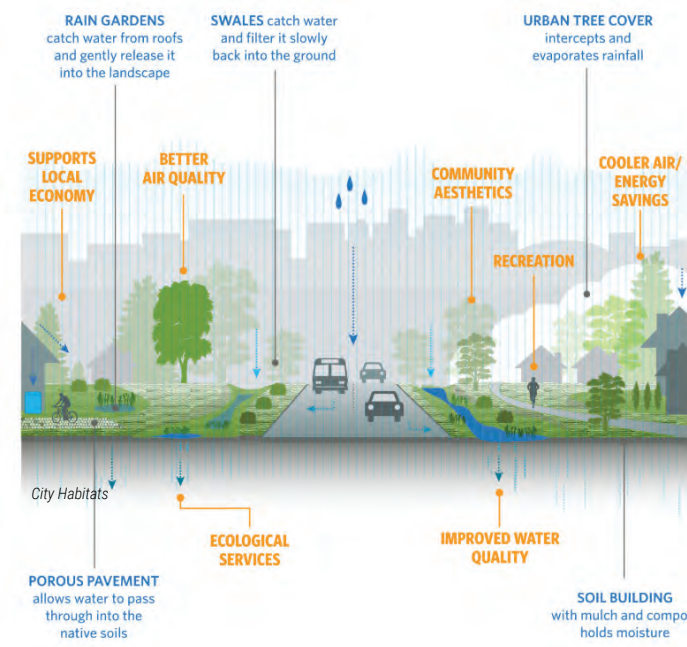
RAIN GARDENS catch water from roofs and gently release it into the landscape

SWALES catch water and filter it slowly back into the ground

URBAN TREE COVER intercepts and evaporates rainfall

SUPPORTS LOCAL ECONOMY

BETTER AIR QUALITY

COMMUNITY AESTHETICS

COOLER AIR/ ENERGY SAVINGS

RECREATION

City Habitats

ECOLOGICAL SERVICES

IMPROVED WATER QUALITY

POROUS PAVEMENT allows water to pass through into the native soils

SOIL BUILDING with mulch and compo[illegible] holds moisture